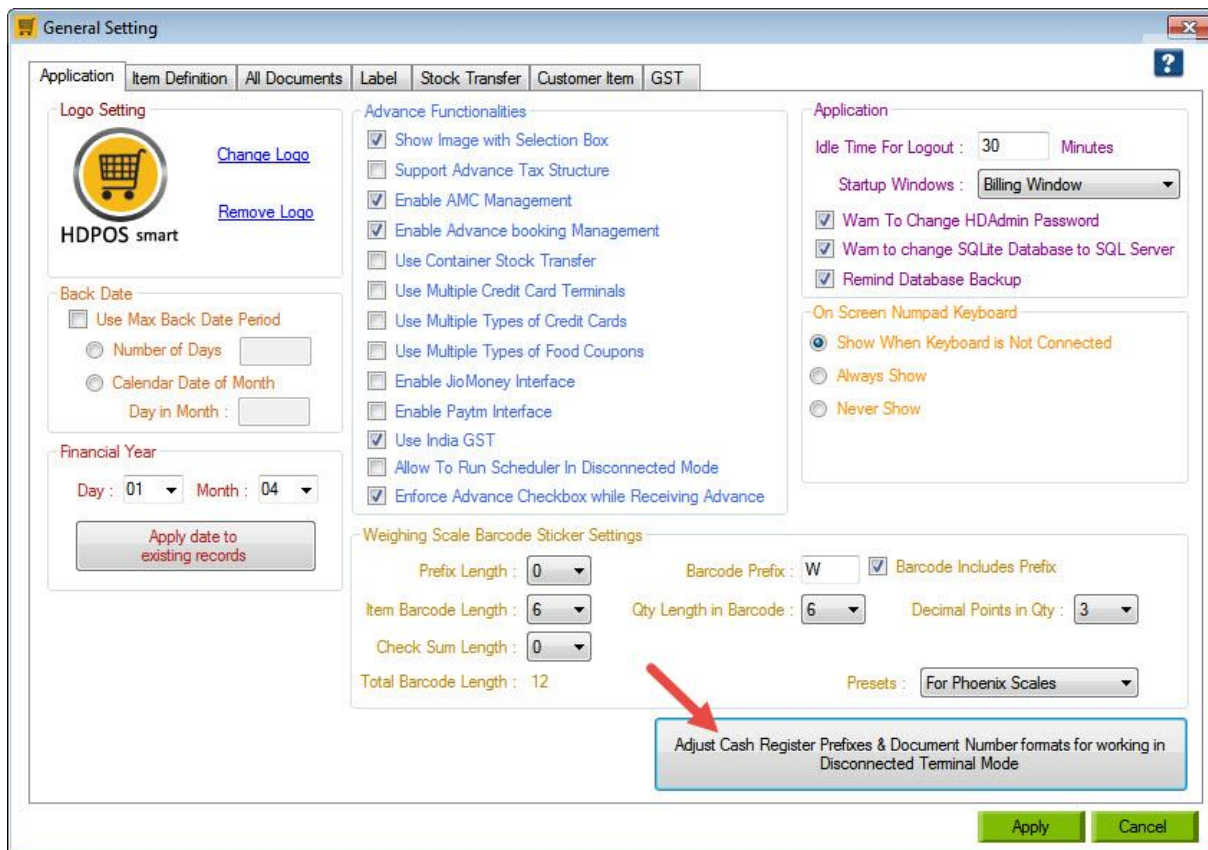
General Setting

Application | Item Definition | All Documents | Label | Stock Transfer | Customer Item | GST

Logo Setting
HDPOS smart
Change Logo
Remove Logo

Back Date
Use Max Back Date Period
Number of Days
Calendar Date of Month
Day in Month :

Financial Year
Day : 01 Month : 04
Apply date to existing records

Advance Functionalities
Show Image with Selection Box
Support Advance Tax Structure
Enable AMC Management
Enable Advance booking Management
Use Container Stock Transfer
Use Multiple Credit Card Terminals
Use Multiple Types of Credit Cards
Use Multiple Types of Food Coupons
Enable JioMoney Interface
Enable Paytm Interface
Use India GST
Allow To Run Scheduler In Disconnected Mode
Enforce Advance Checkbox while Receiving Advance

Application
Idle Time For Logout : 30 Minutes
Startup Windows : Billing Window
Warn To Change HDAdmin Password
Warn to change SQLite Database to SQL Server
Remind Database Backup

On Screen Numpad Keyboard
Show When Keyboard is Not Connected
Always Show
Never Show

Weighing Scale Barcode Sticker Settings
Prefix Length : 0
Barcode Prefix : W
Barcode Includes Prefix
Item Barcode Length : 6
Qty Length in Barcode : 6
Decimal Points in Qty : 3
Check Sum Length : 0
Total Barcode Length : 12
Presets : For Phoenix Scales

Adjust Cash Register Prefixes & Document Number formats for working in Disconnected Terminal Mode

Apply
Cancel